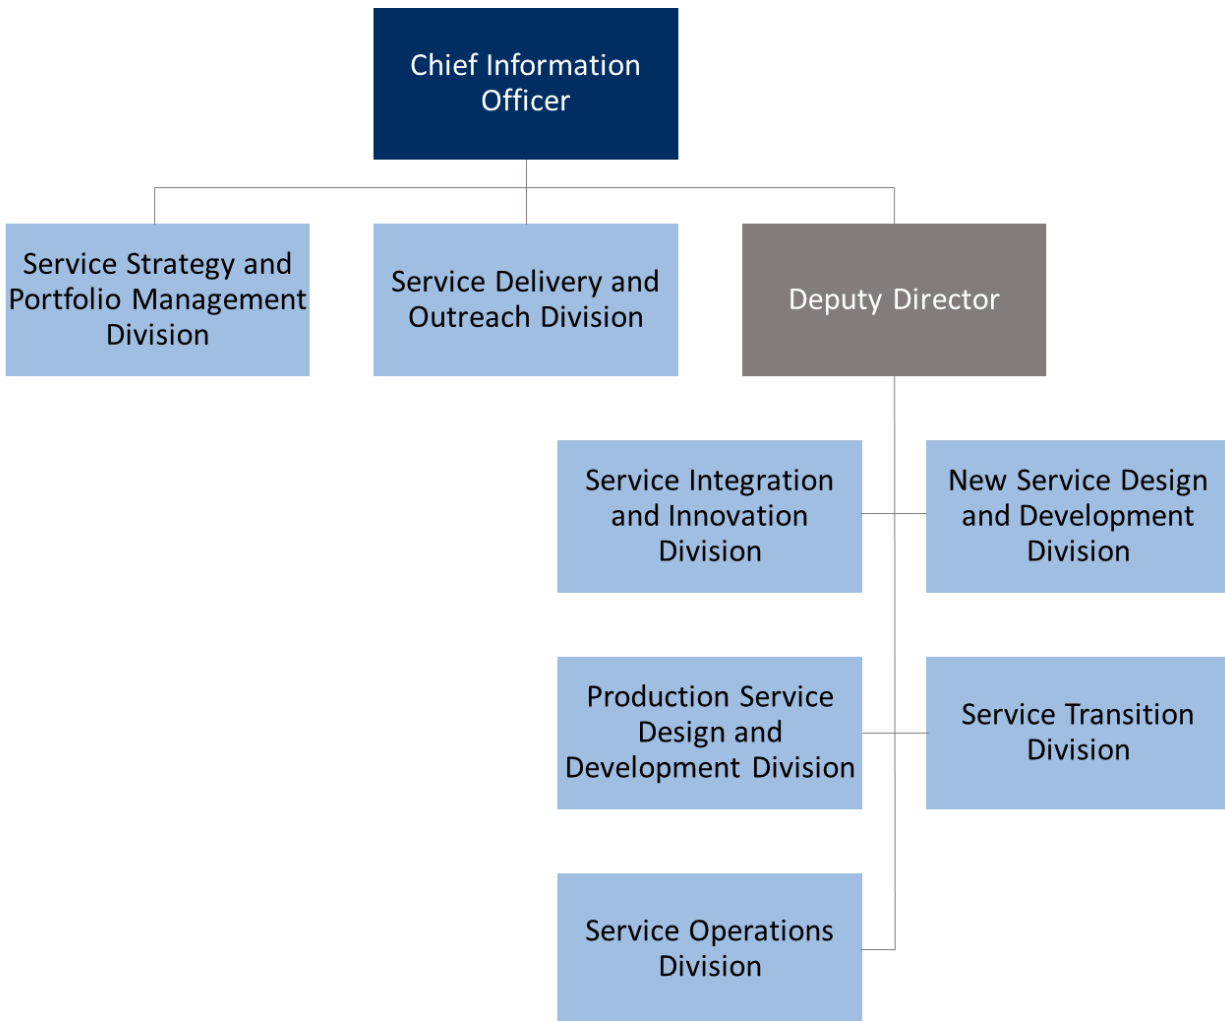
Chief Information Officer

Service Strategy and Portfolio Management Division

Service Delivery and Outreach Division

Deputy Director

Service Integration and Innovation Division

New Service Design and Development Division

Production Service Design and Development Division

Service Transition Division

Service Operations Division